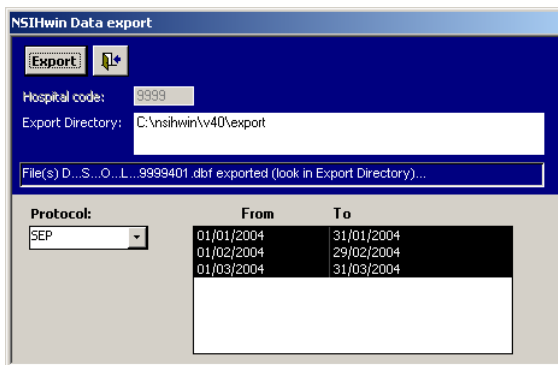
NSIHwin Data export

Export

Hospital code: 9999

Export Directory: C:\nsihwin\v40\export

File(s) D...S...O...L...9999401.dbf exported (look in Export Directory)...

Protocol:

SEP

| From | To |
|---|---|
| 01/01/2004 | 31/01/2004 |
| 01/02/2004 | 29/02/2004 |
| 01/03/2004 | 31/03/2004 |